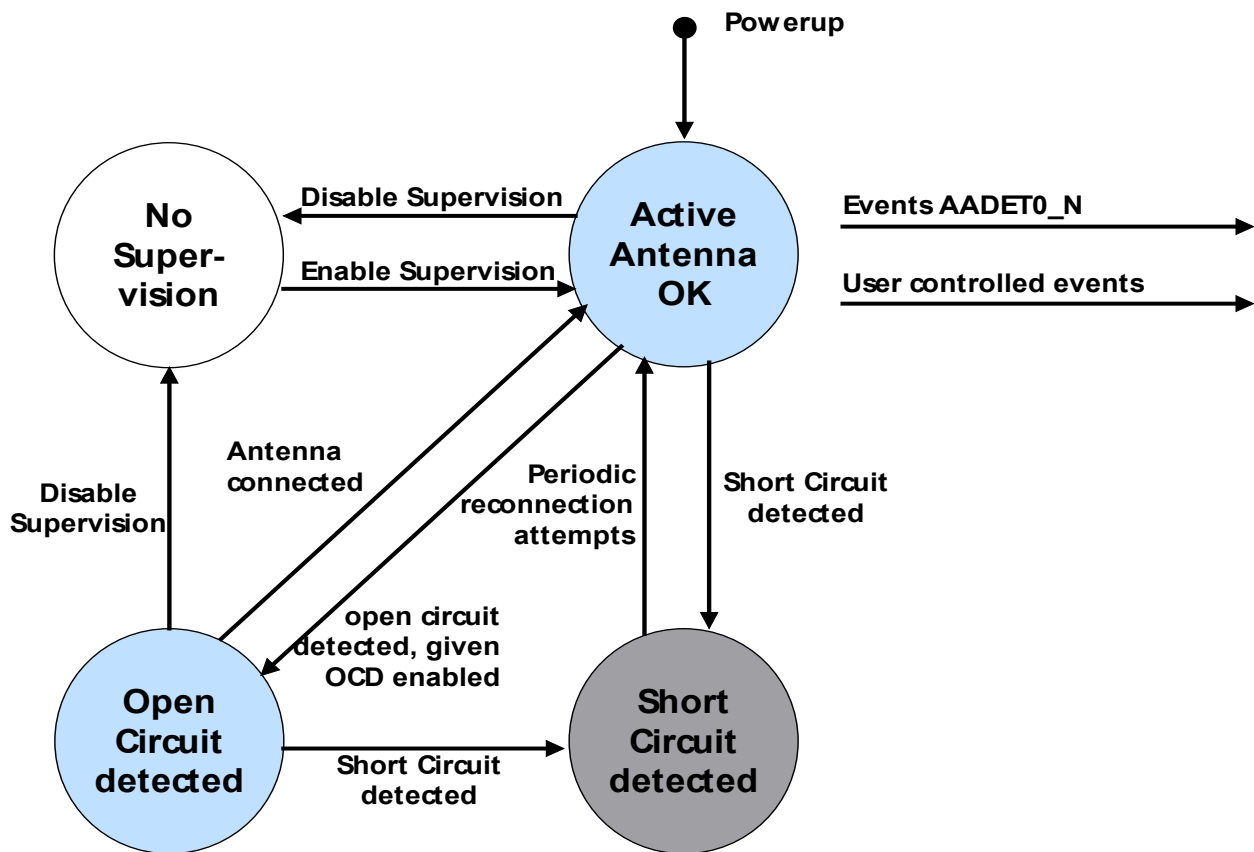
Powerup

No Supervision

Disable Supervision

Enable Supervision

Active Antenna OK

Events AADET0_N

User controlled events

Antenna connected

Disable Supervision

Periodic reconnection attempts

Short Circuit detected

open circuit detected, given OCD enabled

Open Circuit detected

Short Circuit detected

Short Circuit detected